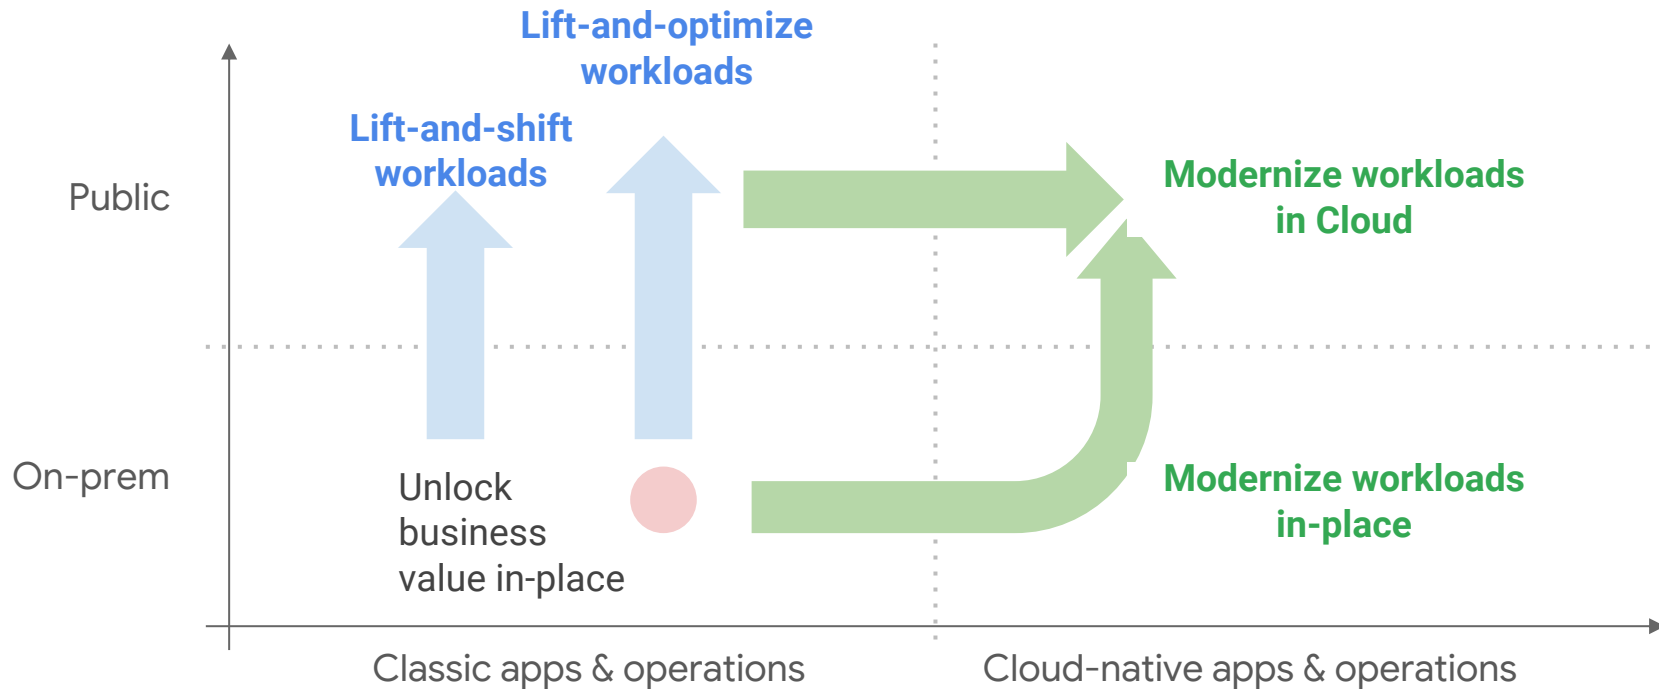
Lift-and-optimize workloads

Lift-and-shift workloads

Public

Modernize workloads in Cloud

On-prem

Unlock business value in-place

Modernize workloads in-place

Classic apps & operations

Cloud-native apps & operations